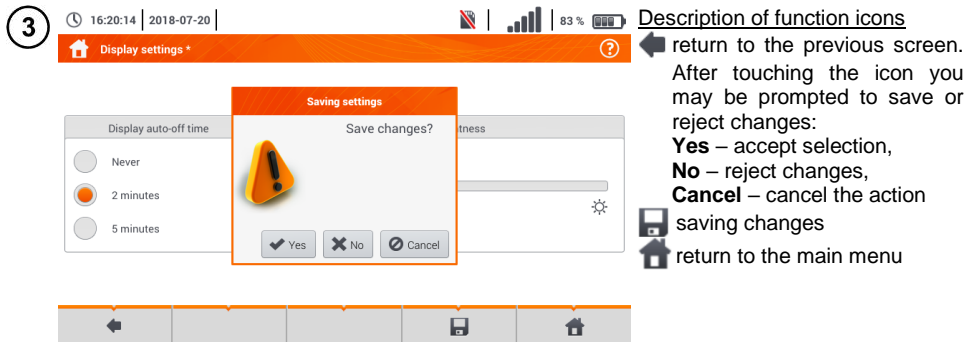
3

16:20:14 | 2018-07-20 | 83 %

Display settings *

?

Display auto-off time

Never

2 minutes

5 minutes

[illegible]tness

Saving settings

Save changes?

Yes No Cancel

Description of function icons

return to the previous screen. After touching the icon you may be prompted to save or reject changes:
**Yes** – accept selection,
**No** – reject changes,
**Cancel** – cancel the action

saving changes

return to the main menu